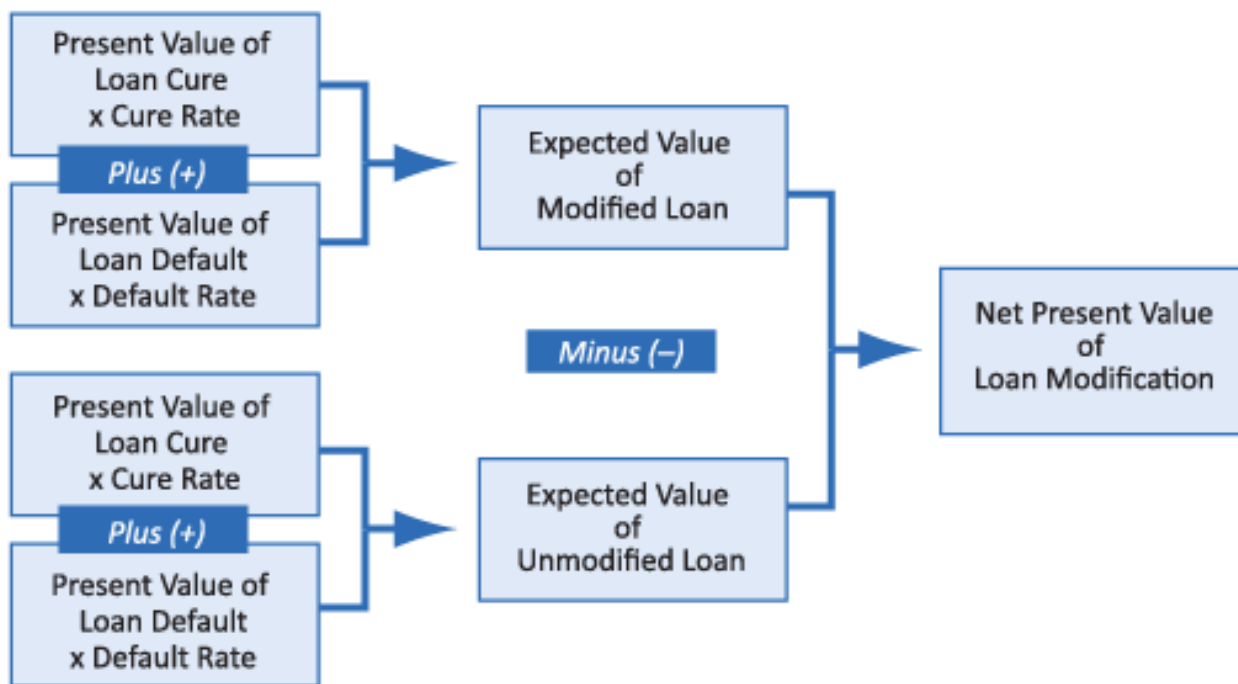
Present Value of Loan Cure x Cure Rate

Plus (+)

Present Value of Loan Default x Default Rate

Expected Value of Modified Loan

Minus (–)

Net Present Value of Loan Modification

Present Value of Loan Cure x Cure Rate

Plus (+)

Present Value of Loan Default x Default Rate

Expected Value of Unmodified Loan